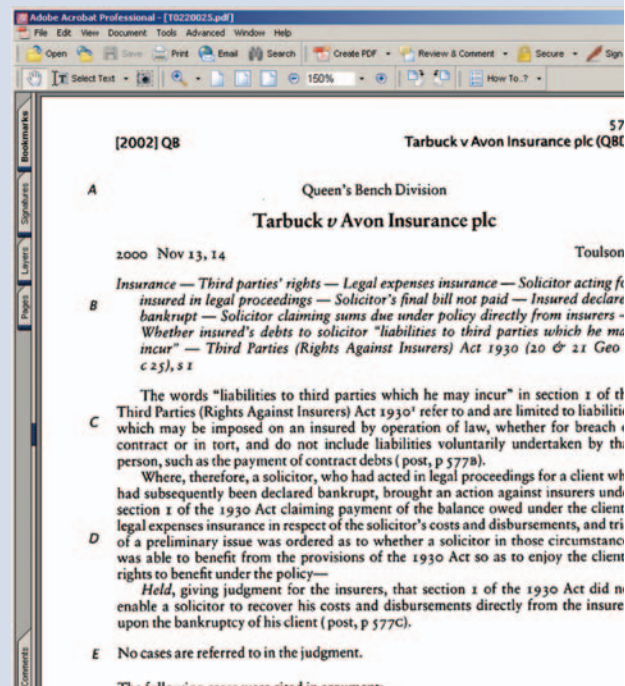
Adobe Acrobat Professional - [T0220025.pdf]
File Edit View Document Tools Advanced Window Help
Open Save Print Email Search Create PDF Review & Comment Secure Sign
Select Text 150% How To..?
Bookmarks Signatures Layers Pages Comments

57
[2002] QB Tarbuck v Avon Insurance plc (QBD

A Queen's Bench Division

Tarbuck *v* Avon Insurance plc

2000 Nov 13, 14 Toulson

B *Insurance — Third parties' rights — Legal expenses insurance — Solicitor acting fo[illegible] insured in legal proceedings — Solicitor's final bill not paid — Insured declare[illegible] bankrupt — Solicitor claiming sums due under policy directly from insurers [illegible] Whether insured's debts to solicitor "liabilities to third parties which he ma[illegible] incur" — Third Parties (Rights Against Insurers) Act 1930 (20 & 21 Geo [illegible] c 25), s 1*

C The words "liabilities to third parties which he may incur" in section 1 of th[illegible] Third Parties (Rights Against Insurers) Act 1930¹ refer to and are limited to liabiliti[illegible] which may be imposed on an insured by operation of law, whether for breach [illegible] contract or in tort, and do not include liabilities voluntarily undertaken by th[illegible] person, such as the payment of contract debts (post, p 577B).

Where, therefore, a solicitor, who had acted in legal proceedings for a client wh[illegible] had subsequently been declared bankrupt, brought an action against insurers unde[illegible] section 1 of the 1930 Act claiming payment of the balance owed under the client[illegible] legal expenses insurance in respect of the solicitor's costs and disbursements, and tri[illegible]

D of a preliminary issue was ordered as to whether a solicitor in those circumstance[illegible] was able to benefit from the provisions of the 1930 Act so as to enjoy the client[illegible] rights to benefit under the policy—

*Held*, giving judgment for the insurers, that section 1 of the 1930 Act did n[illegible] enable a solicitor to recover his costs and disbursements directly from the insure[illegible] upon the bankruptcy of his client (post, p 577C).

E No cases are referred to in the judgment.

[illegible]